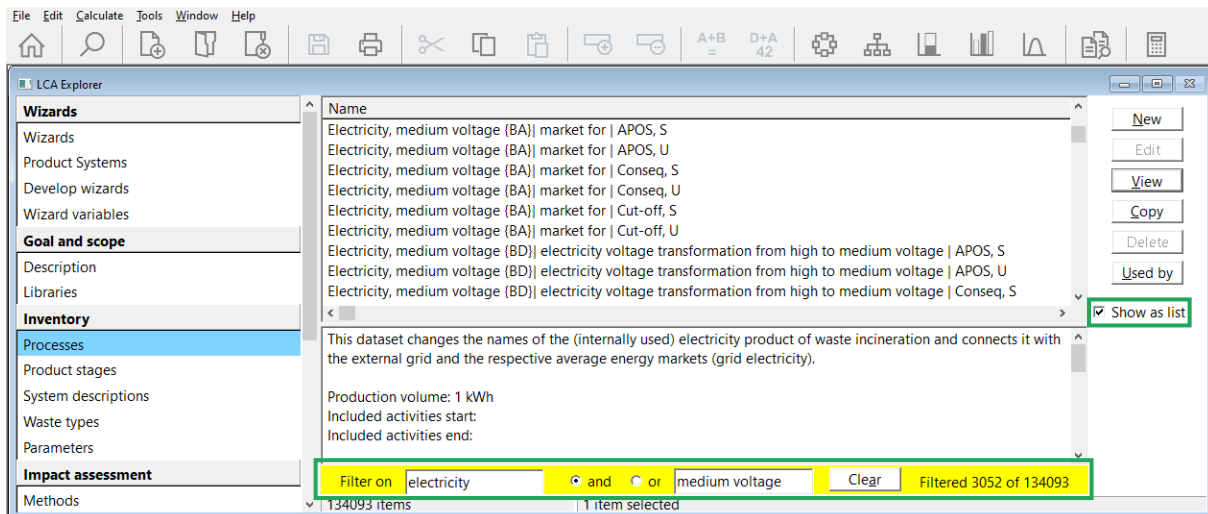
File Edit Calculate Tools Window Help

A+B
=
D+A
42

LCA Explorer

Wizards
Wizards
Product Systems
Develop wizards
Wizard variables
Goal and scope
Description
Libraries
Inventory
Processes
Product stages
System descriptions
Waste types
Parameters
Impact assessment
Methods

Name
Electricity, medium voltage {BA}| market for | APOS, S
Electricity, medium voltage {BA}| market for | APOS, U
Electricity, medium voltage {BA}| market for | Conseq, S
Electricity, medium voltage {BA}| market for | Conseq, U
Electricity, medium voltage {BA}| market for | Cut-off, S
Electricity, medium voltage {BA}| market for | Cut-off, U
Electricity, medium voltage {BD}| electricity voltage transformation from high to medium voltage | APOS, S
Electricity, medium voltage {BD}| electricity voltage transformation from high to medium voltage | APOS, U
Electricity, medium voltage {BD}| electricity voltage transformation from high to medium voltage | Conseq, S

This dataset changes the names of the (internally used) electricity product of waste incineration and connects it with the external grid and the respective average energy markets (grid electricity).

Production volume: 1 kWh
Included activities start:
Included activities end:

Filter on electricity and or medium voltage Clear Filtered 3052 of 134093

134093 items 1 item selected

New
Edit
View
Copy
Delete
Used by
Show as list